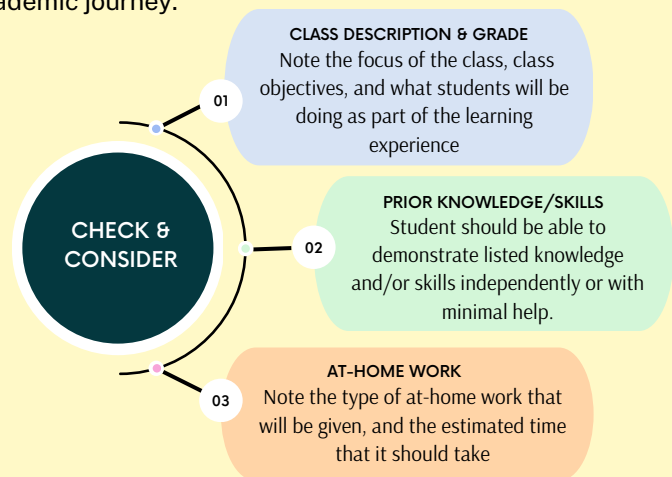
ademic journey.

CHECK & CONSIDER

01

CLASS DESCRIPTION & GRADE
Note the focus of the class, class objectives, and what students will be doing as part of the learning experience

02

PRIOR KNOWLEDGE/SKILLS
Student should be able to demonstrate listed knowledge and/or skills independently or with minimal help.

03

AT-HOME WORK
Note the type of at-home work that will be given, and the estimated time that it should take